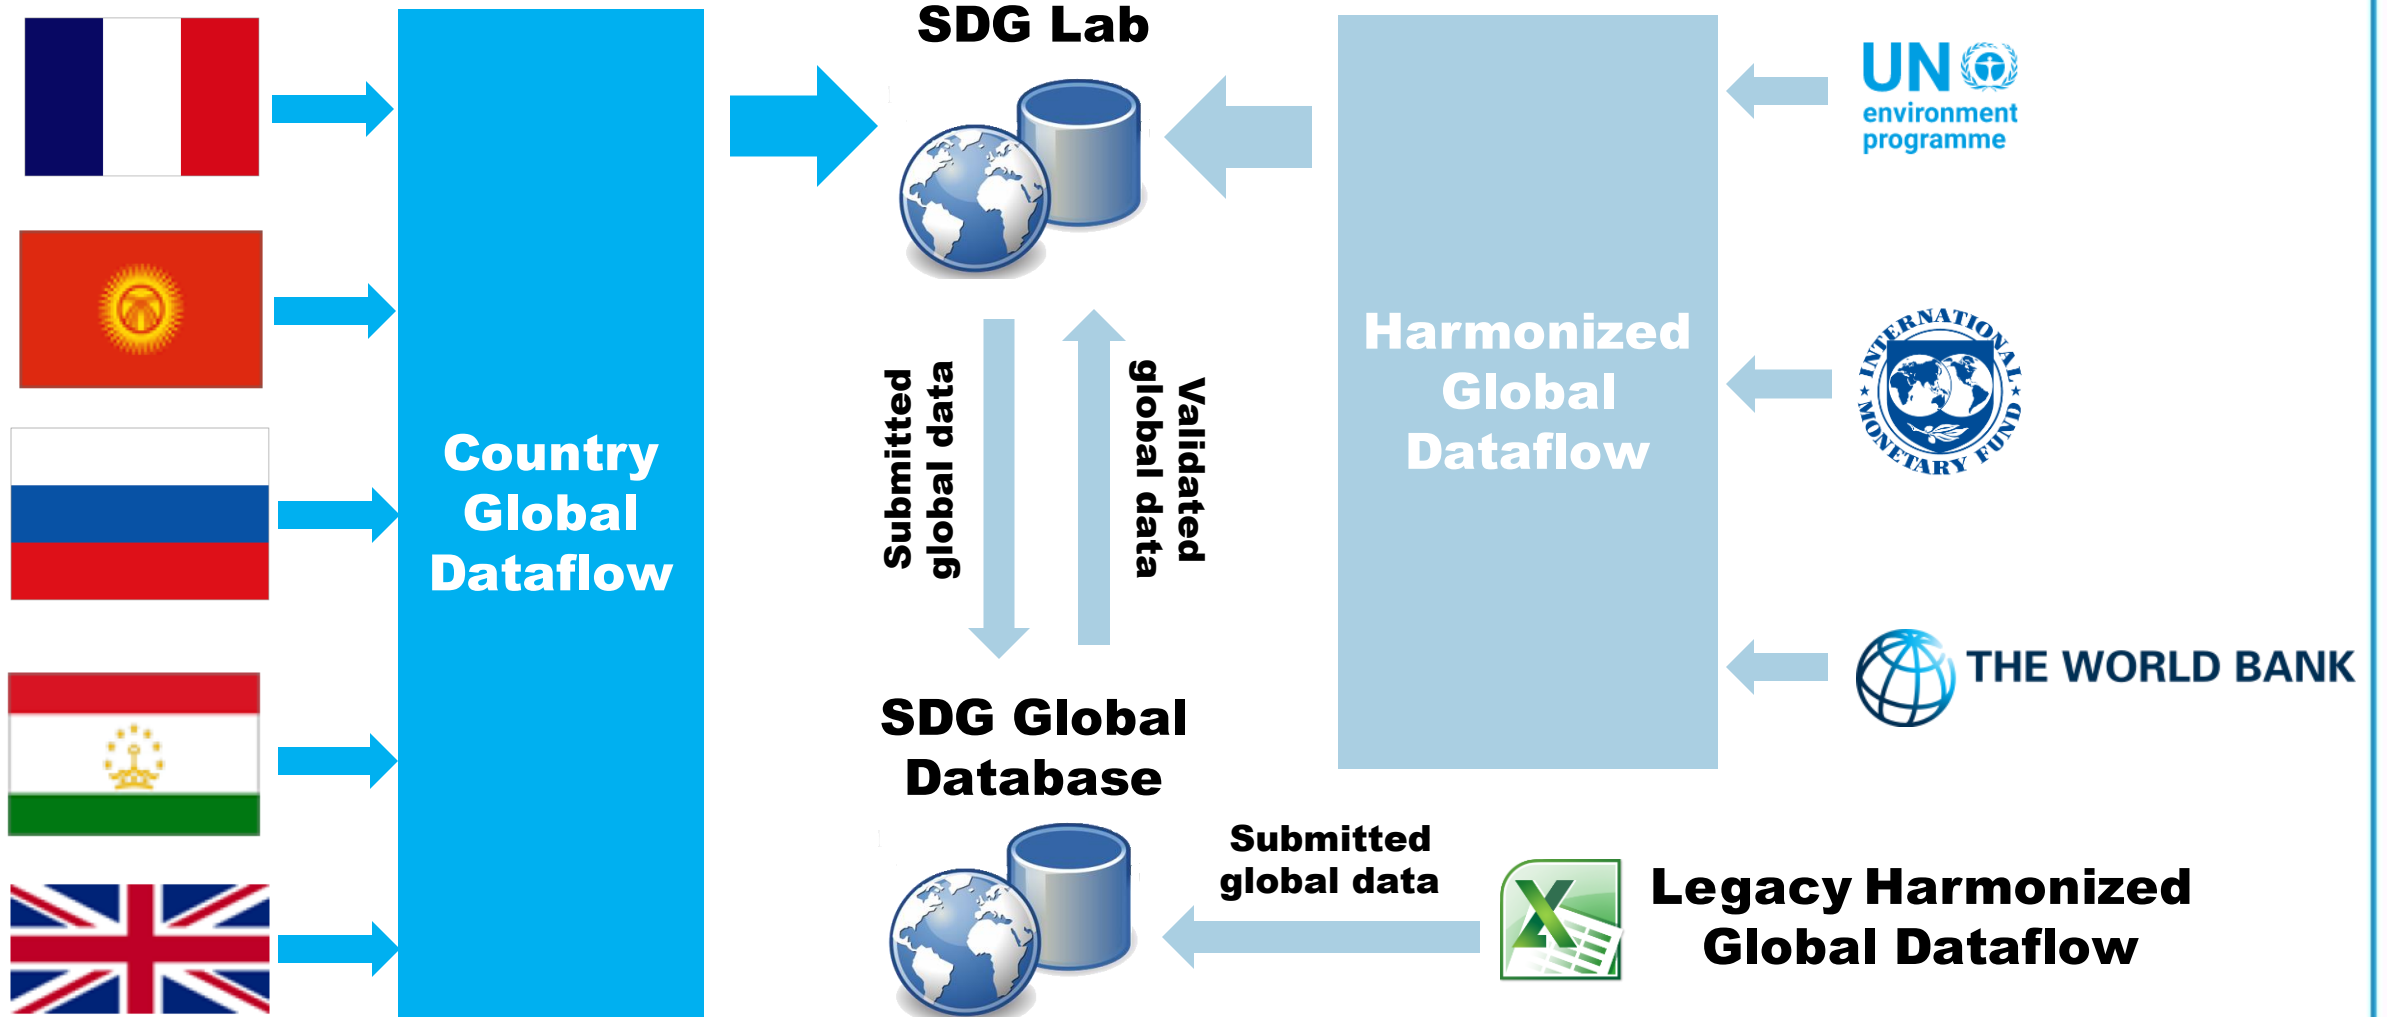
Country Global Dataflow

SDG Lab

Submitted global data

Validated global data

SDG Global Database

Harmonized Global Dataflow

UN environment programme

INTERNATIONAL MONETARY FUND

THE WORLD BANK

Submitted global data

Legacy Harmonized Global Dataflow